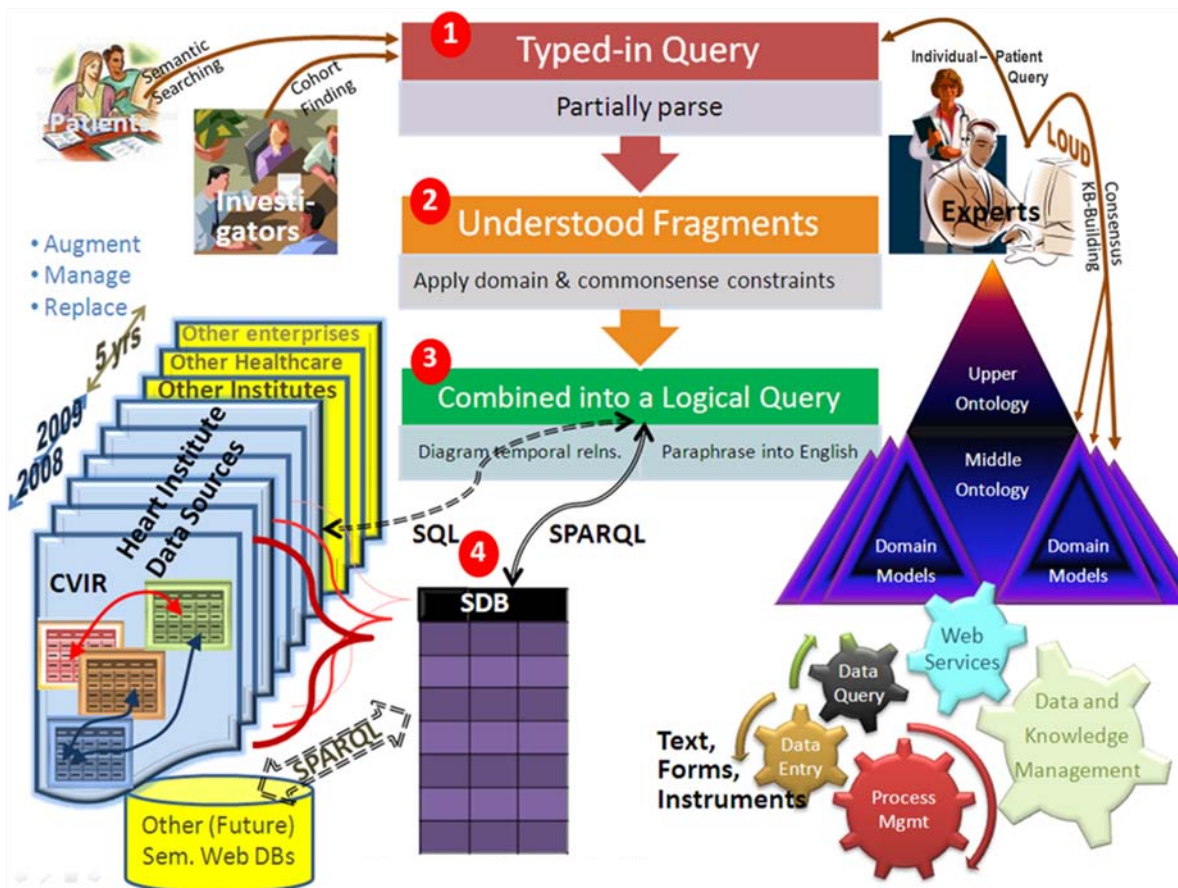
1 Typed-in Query

Partially parse

2 Understood Fragments

Apply domain & commonsense constraints

3 Combined into a Logical Query

Diagram temporal relns.

Paraphrase into English

Semantic Searching

Patients

Cohort Finding

Investigators

Individual – Patient Query

LOUD

KB-Building

Consensus

Experts

• Augment
• Manage
• Replace

5 yrs

2009

2008

Other enterprises

Other Healthcare

Other Institutes

Heart Institute Data Sources

CVIR

SQL

SPARQL

4

SDB

SPARQL

Other (Future) Sem. Web DBs

Upper Ontology

Middle Ontology

Domain Models

Domain Models

Web Services

Data Query

Data and Knowledge Management

Data Entry

Text, Forms, Instruments

Process Mgmt